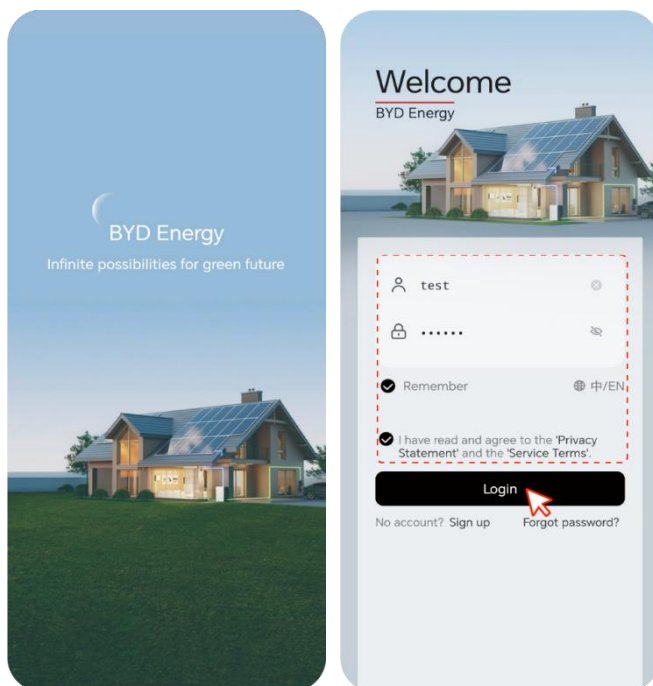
BYD Energy

Infinite possibilities for green future

Welcome

BYD Energy

test

••••••

Remember

中/EN

I have read and agree to the 'Privacy Statement' and the 'Service Terms'.

Login

No account? Sign up

Forgot password?